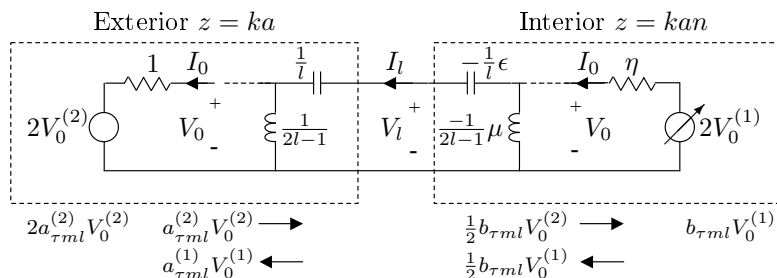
Exterior $z = ka$

Interior $z = kan$

$1$ $I_0$ $\frac{1}{l}$ $I_l$ $-\frac{1}{l}\epsilon$ $I_0$ $\eta$

$2V_0^{(2)}$ + $V_0$ - $\frac{1}{2l-1}$ + $V_l$ - $\frac{-1}{2l-1}\mu$ + $V_0$ - $2V_0^{(1)}$

$2a_{\tau ml}^{(2)}V_0^{(2)}$ $a_{\tau ml}^{(2)}V_0^{(2)}$ $a_{\tau ml}^{(1)}V_0^{(1)}$

$\frac{1}{2}b_{\tau ml}V_0^{(2)}$ $\frac{1}{2}b_{\tau ml}V_0^{(1)}$ $b_{\tau ml}V_0^{(1)}$